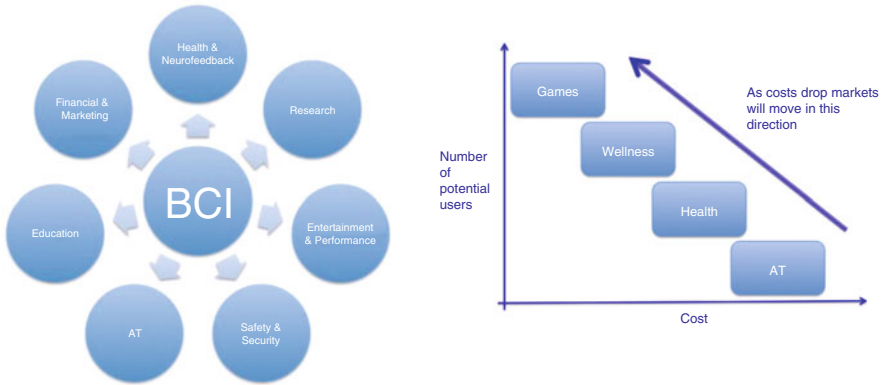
Health & Neurofeedback

Financial & Marketing

Research

BCI

Education

Entertainment & Performance

AT

Safety & Security

Number of potential users

Games

As costs drop markets will move in this direction

Wellness

Health

AT

Cost